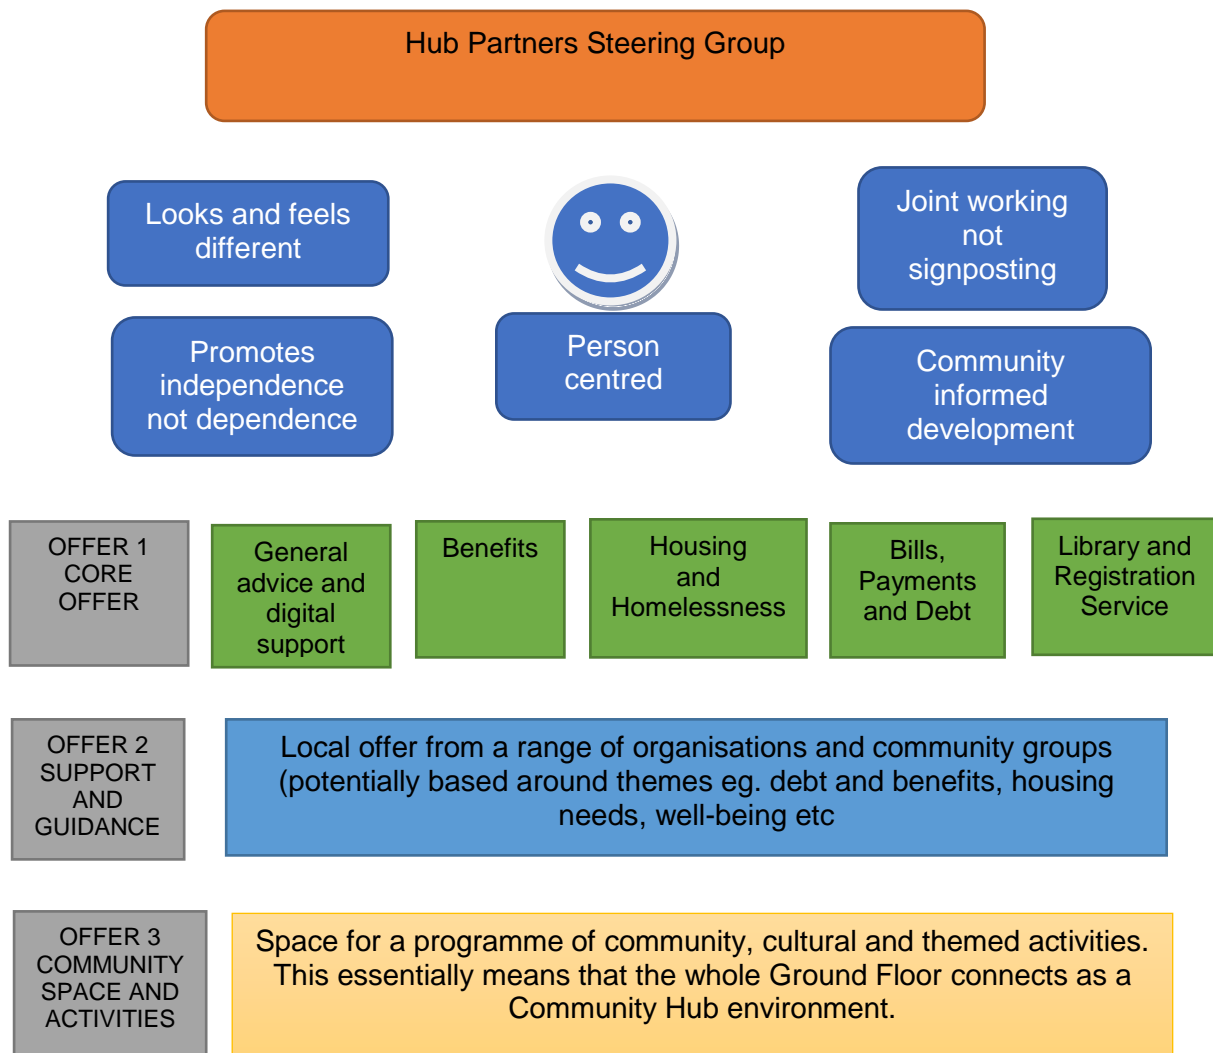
Hub Partners Steering Group

Looks and feels different

Promotes independence not dependence

Person centred

Joint working not signposting

Community informed development

OFFER 1 CORE OFFER

General advice and digital support

Benefits

Housing and Homelessness

Bills, Payments and Debt

Library and Registration Service

OFFER 2 SUPPORT AND GUIDANCE

Local offer from a range of organisations and community groups (potentially based around themes eg. debt and benefits, housing needs, well-being etc

OFFER 3 COMMUNITY SPACE AND ACTIVITIES

Space for a programme of community, cultural and themed activities. This essentially means that the whole Ground Floor connects as a Community Hub environment.